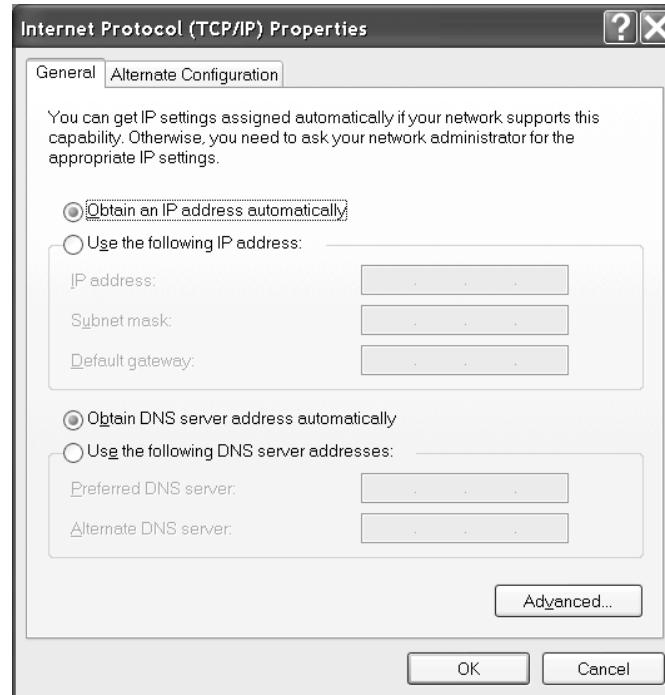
Internet Protocol (TCP/IP) Properties

General | Alternate Configuration

You can get IP settings assigned automatically if your network supports this capability. Otherwise, you need to ask your network administrator for the appropriate IP settings.

Obtain an IP address automatically

Use the following IP address:

IP address:

Subnet mask:

Default gateway:

Obtain DNS server address automatically

Use the following DNS server addresses:

Preferred DNS server:

Alternate DNS server:

Advanced...

OK

Cancel